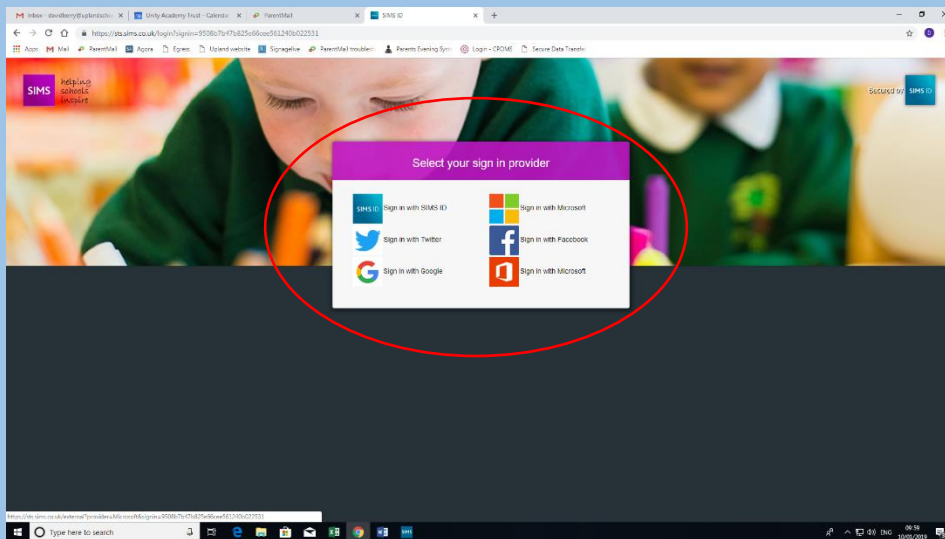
Inbox - davidterry@uplandsch... ×
Unity Academy Trust - Calenda... ×
ParentMail ×
SIMS ID ×
+

https://sts.sims.co.uk/login?signin=9508b7b47b825e66cee561240b022531

Apps  Mail  ParentMail  Agora  Egress  Upland website  Signagelive  ParentMail troublesh...  Parents Evening Sys...  Login - CPOMS  Secure Data Transfer

SIMS helping schools inspire

Secured by SIMS ID

Select your sign in provider

SIMS ID Sign in with SIMS ID
Sign in with Microsoft
Sign in with Twitter
Sign in with Facebook
Sign in with Google
Sign in with Microsoft

https://sts.sims.co.uk/external?provider=Microsoft&signin=9508b7b47b825e66cee561240b022531

Type here to search

ENG 09:59 10/05/2019